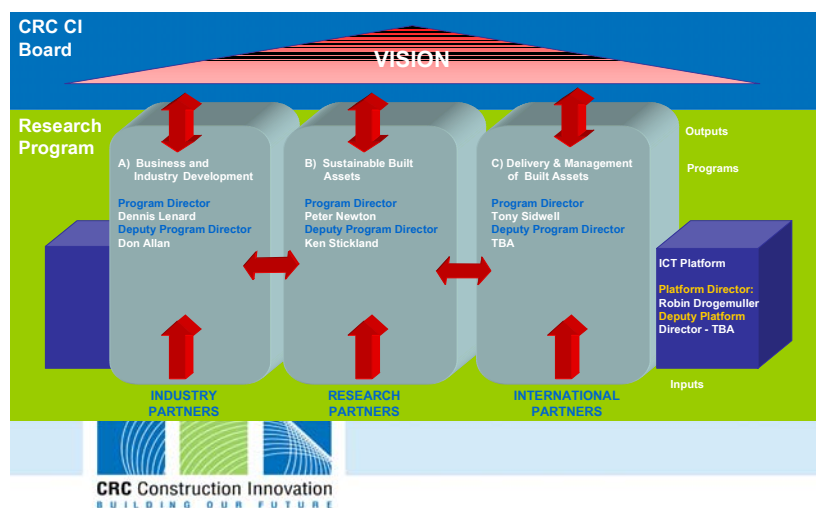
CRC CI Board

VISION

Research Program

A) Business and Industry Development

Program Director
Dennis Lenard
Deputy Program Director
Don Allan

B) Sustainable Built Assets

Program Director
Peter Newton
Deputy Program Director
Ken Stickland

C) Delivery & Management of Built Assets

Program Director
Tony Sidwell
Deputy Program Director
TBA

Outputs

Programs

ICT Platform

Platform Director:
Robin Drogemuller
Deputy Platform
Director - TBA

Inputs

INDUSTRY PARTNERS

RESEARCH PARTNERS

INTERNATIONAL PARTNERS

CRC Construction Innovation
BUILDING OUR FUTURE